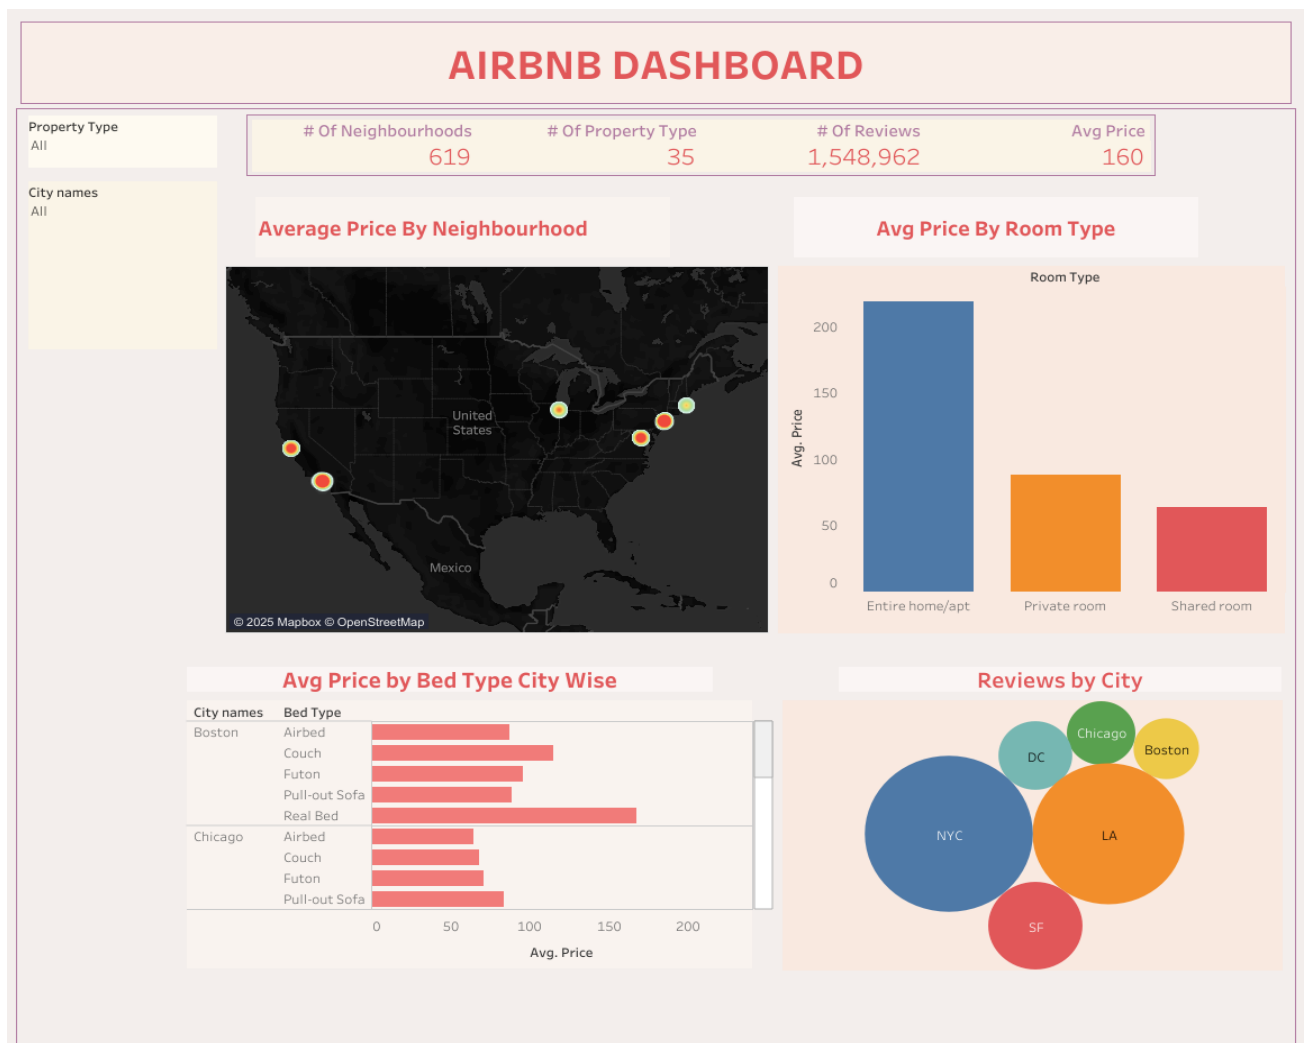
AIRBNB DASHBOARD

Property Type
All

City names
All

| # Of Neighbourhoods | # Of Property Type | # Of Reviews | Avg Price |
|---|---|---|---|
| 619 | 35 | 1,548,962 | 160 |

Average Price By Neighbourhood

United States
Mexico
© 2025 Mapbox © OpenStreetMap

Avg Price By Room Type

Room Type
Avg. Price
200
150
100
50
0
Entire home/apt
Private room
Shared room

Avg Price by Bed Type City Wise

| City names | Bed Type |
|---|---|
| Boston | Airbed |
| | Couch |
| | Futon |
| | Pull-out Sofa |
| | Real Bed |
| Chicago | Airbed |
| | Couch |
| | Futon |
| | Pull-out Sofa |

0 50 100 150 200
Avg. Price

Reviews by City

Chicago
DC
Boston
NYC
LA
SF